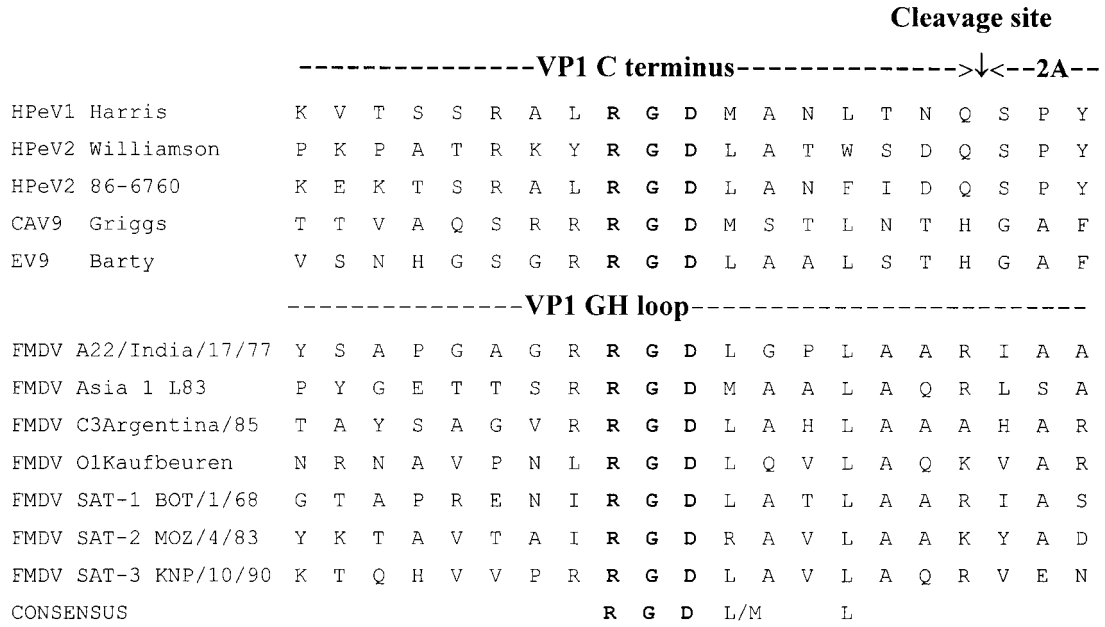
Cleavage site

---------------VP1 C terminus--------------->↓<--2A--

| | | | | | | | | | | | | | | | | | | |
|---|---|---|---|---|---|---|---|---|---|---|---|---|---|---|---|---|---|---|
| HPeV1 Harris | K | V | T | S | S | R | A | L | **R** | **G** | **D** | M | A | N | L | T | N | Q | S | P | Y |
| HPeV2 Williamson | P | K | P | A | T | R | K | Y | **R** | **G** | **D** | L | A | T | W | S | D | Q | S | P | Y |
| HPeV2 86-6760 | K | E | K | T | S | R | A | L | **R** | **G** | **D** | L | A | N | F | I | D | Q | S | P | Y |
| CAV9 Griggs | T | T | V | A | Q | S | R | R | **R** | **G** | **D** | M | S | T | L | N | T | H | G | A | F |
| EV9 Barty | V | S | N | H | G | S | G | R | **R** | **G** | **D** | L | A | A | L | S | T | H | G | A | F |

---------------VP1 GH loop-------------------------

| | | | | | | | | | | | | | | | | | | |
|---|---|---|---|---|---|---|---|---|---|---|---|---|---|---|---|---|---|---|
| FMDV A22/India/17/77 | Y | S | A | P | G | A | G | R | **R** | **G** | **D** | L | G | P | L | A | A | R | I | A | A |
| FMDV Asia 1 L83 | P | Y | G | E | T | T | S | R | **R** | **G** | **D** | M | A | A | L | A | Q | R | L | S | A |
| FMDV C3Argentina/85 | T | A | Y | S | A | G | V | R | **R** | **G** | **D** | L | A | H | L | A | A | A | H | A | R |
| FMDV O1Kaufbeuren | N | R | N | A | V | P | N | L | **R** | **G** | **D** | L | Q | V | L | A | Q | K | V | A | R |
| FMDV SAT-1 BOT/1/68 | G | T | A | P | R | E | N | I | **R** | **G** | **D** | L | A | T | L | A | A | R | I | A | S |
| FMDV SAT-2 MOZ/4/83 | Y | K | T | A | V | T | A | I | **R** | **G** | **D** | R | A | V | L | A | A | K | Y | A | D |
| FMDV SAT-3 KNP/10/90 | K | T | Q | H | V | V | P | R | **R** | **G** | **D** | L | A | V | L | A | Q | R | V | E | N |
| CONSENSUS | | | | | | | | | **R** | **G** | **D** | L/M | | | L | | | | | | |